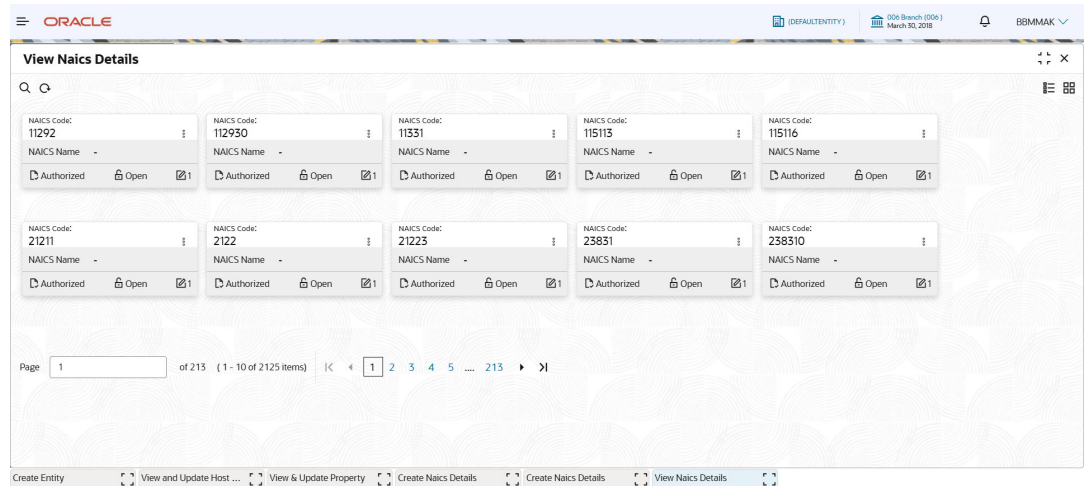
ORACLE

(DEFAULTENTITY)

006 Branch (006)
March 30, 2018

BBMMAK

View Naics Details

NAICS Code:
11292
NAICS Name -
Authorized Open 1

NAICS Code:
112930
NAICS Name -
Authorized Open 1

NAICS Code:
11331
NAICS Name -
Authorized Open 1

NAICS Code:
115113
NAICS Name -
Authorized Open 1

NAICS Code:
115116
NAICS Name -
Authorized Open 1

NAICS Code:
21211
NAICS Name -
Authorized Open 1

NAICS Code:
2122
NAICS Name -
Authorized Open 1

NAICS Code:
21223
NAICS Name -
Authorized Open 1

NAICS Code:
23831
NAICS Name -
Authorized Open 1

NAICS Code:
238310
NAICS Name -
Authorized Open 1

Page 1 of 213 (1 - 10 of 2125 items) 1 2 3 4 5 .... 213

Create Entity | View and Update Host ... | View & Update Property | Create Naics Details | Create Naics Details | View Naics Details